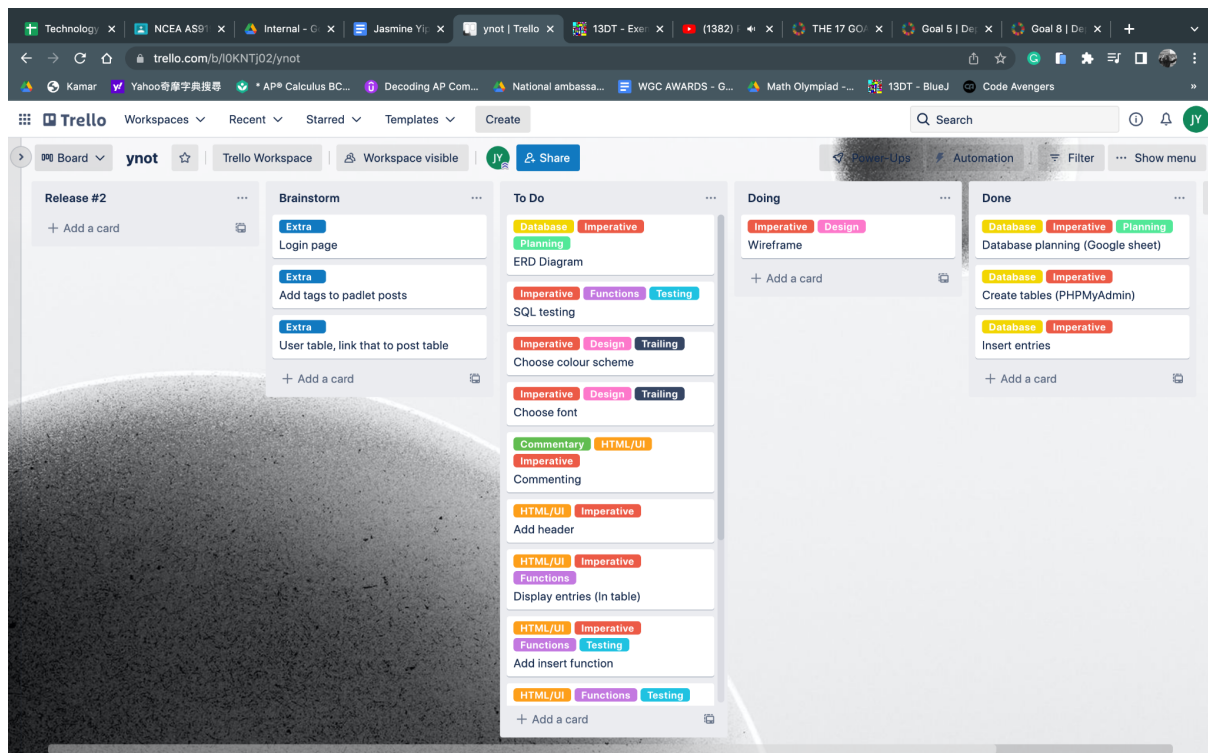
Technology | NCEA AS9 | Internal - G | Jasmine Yi | ynot | Trello | 13DT - Exe | (1382) | THE 17 GOA | Goal 5 | De | Goal 8 | De

trello.com/b/l0KNTj02/ynot

Kamar | Yahoo奇摩字典搜尋 | * AP® Calculus BC... | Decoding AP Com... | National ambassa... | WGC AWARDS - G... | Math Olympiad -... | 13DT - BlueJ | Code Avengers

Trello | Workspaces | Recent | Starred | Templates | Create | Search | JY

Board | ynot | Trello Workspace | Workspace visible | JY | Share | Power-Ups | Automation | Filter | Show menu

Release #2
+ Add a card

Brainstorm
Extra
Login page
Extra
Add tags to padlet posts
Extra
User table, link that to post table
+ Add a card

To Do
Database Imperative Planning
ERD Diagram
Imperative Functions Testing
SQL testing
Imperative Design Trailing
Choose colour scheme
Imperative Design Trailing
Choose font
Commentary HTML/UI Imperative
Commenting
HTML/UI Imperative
Add header
HTML/UI Imperative Functions
Display entries (In table)
HTML/UI Imperative Functions Testing
Add insert function
HTML/UI Functions Testing
+ Add a card

Doing
Imperative Design
Wireframe
+ Add a card

Done
Database Imperative Planning
Database planning (Google sheet)
Database Imperative
Create tables (PHPMyAdmin)
Database Imperative
Insert entries
+ Add a card